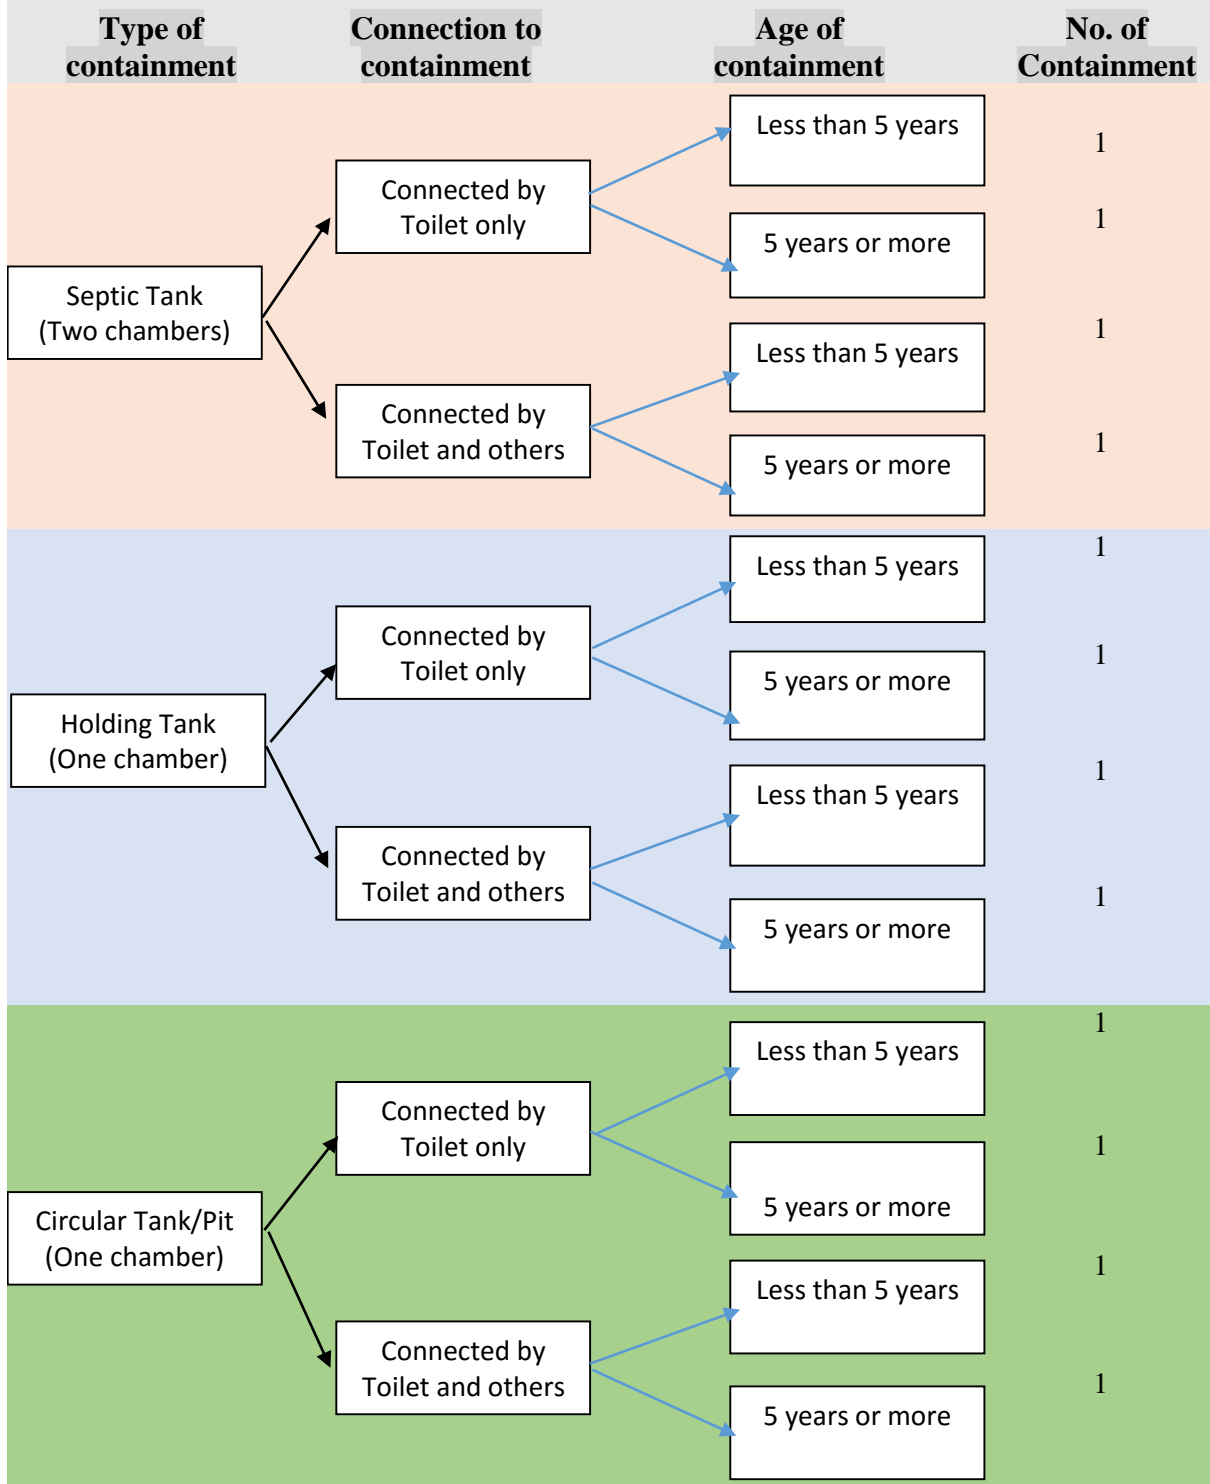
Type of containment

Connection to containment

Age of containment

No. of Containment

Septic Tank (Two chambers)

Connected by Toilet only

Less than 5 years

1

5 years or more

1

Connected by Toilet and others

Less than 5 years

1

5 years or more

1

Holding Tank (One chamber)

Connected by Toilet only

Less than 5 years

1

5 years or more

1

Connected by Toilet and others

Less than 5 years

1

5 years or more

1

Circular Tank/Pit (One chamber)

Connected by Toilet only

Less than 5 years

1

5 years or more

1

Connected by Toilet and others

Less than 5 years

1

5 years or more

1